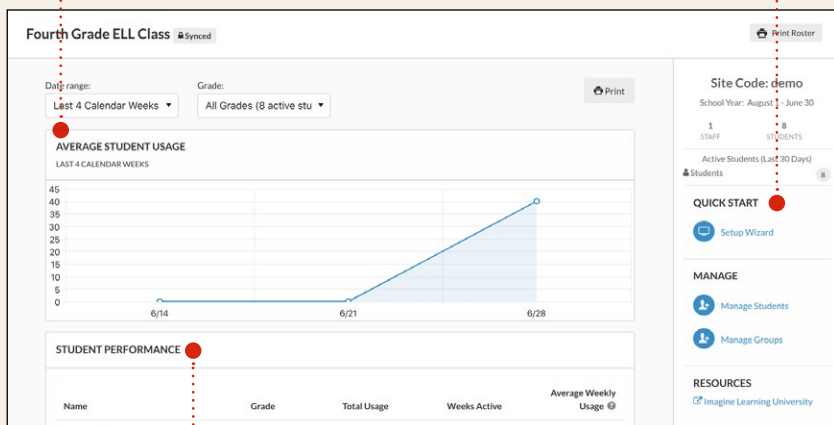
Fourth Grade ELL Class Synced

Print Roster

Date range:
Last 4 Calendar Weeks

Grade:
All Grades (8 active stu

Print

AVERAGE STUDENT USAGE
LAST 4 CALENDAR WEEKS

45
40
35
30
25
20
15
10
5
0

6/14
6/21
6/28

STUDENT PERFORMANCE

| Name | Grade | Total Usage | Weeks Active | Average Weekly Usage |
|---|---|---|---|---|

Site Code: demo
School Year: August 1 - June 30

1
STAFF

8
STUDENTS

Active Students (Last 30 Days)
Students 8

QUICK START
Setup Wizard

MANAGE
Manage Students
Manage Groups

RESOURCES
Imagine Learning University